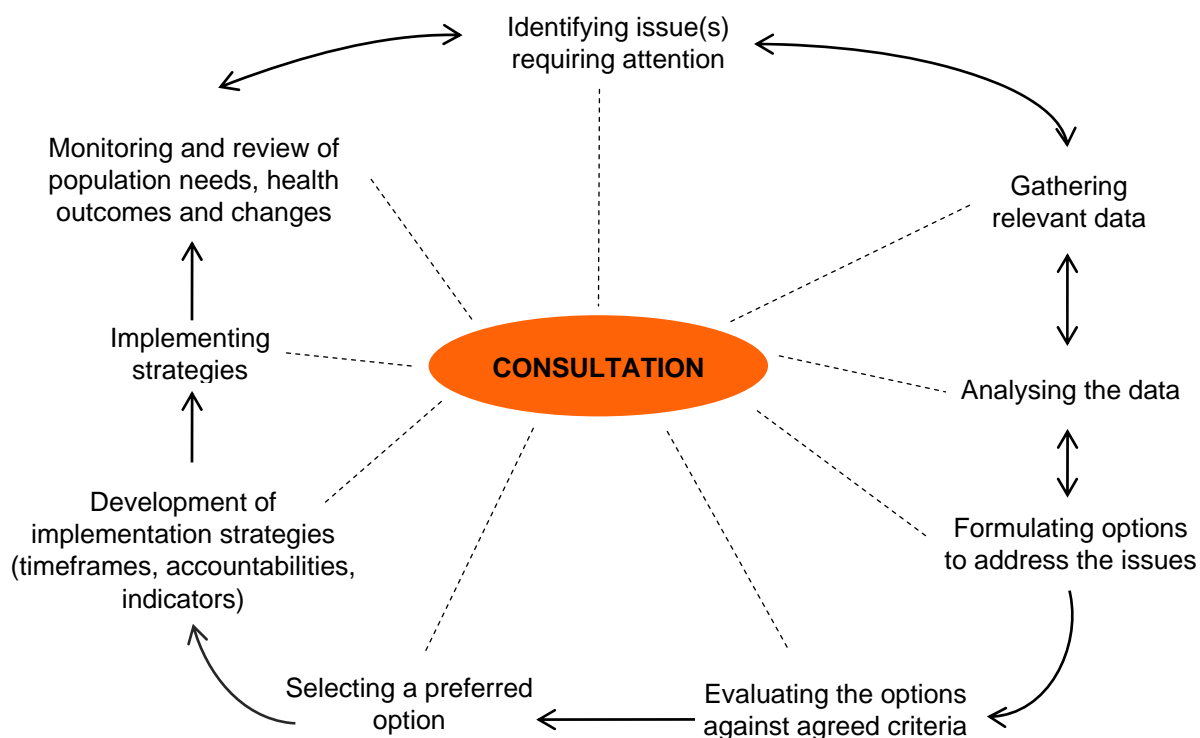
Identifying issue(s) requiring attention

Gathering relevant data

Analysing the data

Formulating options to address the issues

Evaluating the options against agreed criteria

Selecting a preferred option

Development of implementation strategies (timeframes, accountabilities, indicators)

Implementing strategies

Monitoring and review of population needs, health outcomes and changes

CONSULTATION